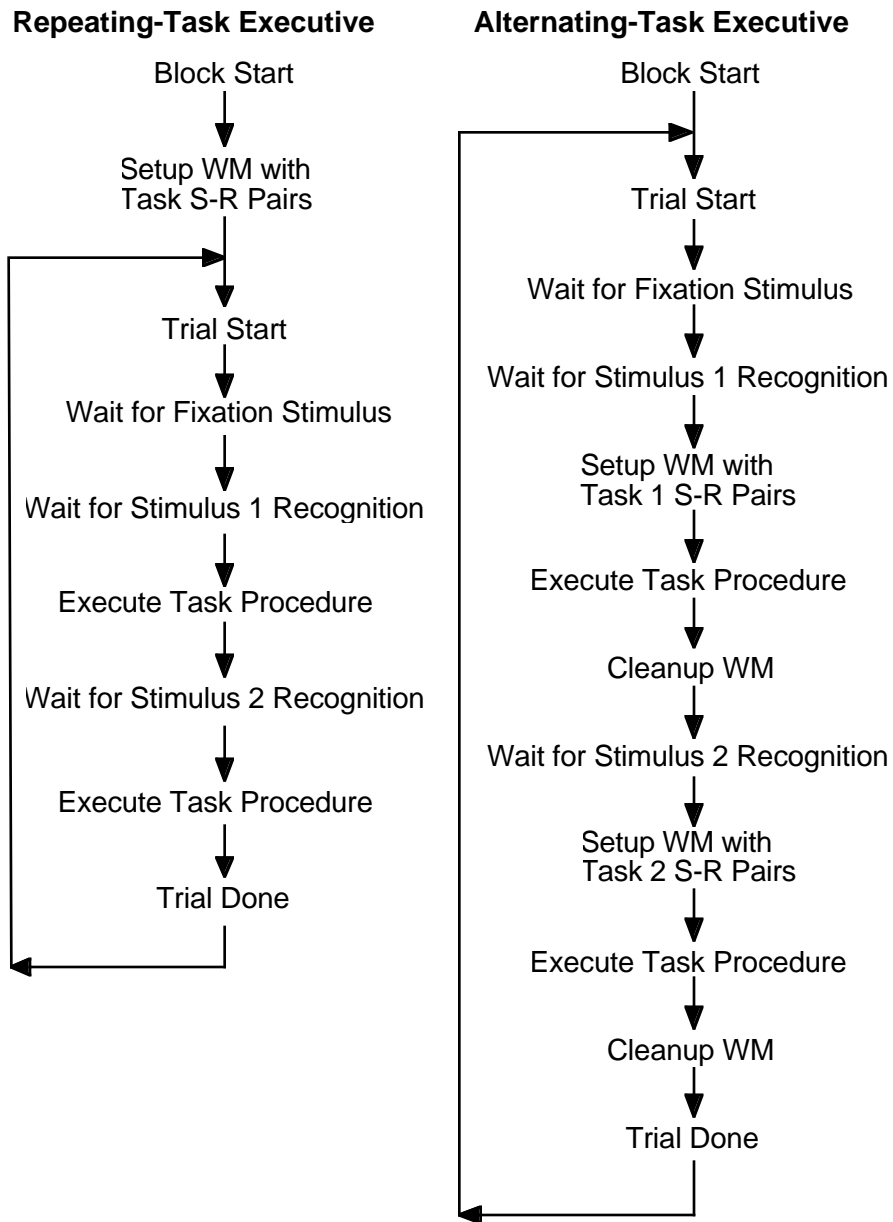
Repeating-Task Executive

Block Start

Setup WM with Task S-R Pairs

Trial Start

Wait for Fixation Stimulus

Wait for Stimulus 1 Recognition

Execute Task Procedure

Wait for Stimulus 2 Recognition

Execute Task Procedure

Trial Done

Alternating-Task Executive

Block Start

Trial Start

Wait for Fixation Stimulus

Wait for Stimulus 1 Recognition

Setup WM with Task 1 S-R Pairs

Execute Task Procedure

Cleanup WM

Wait for Stimulus 2 Recognition

Setup WM with Task 2 S-R Pairs

Execute Task Procedure

Cleanup WM

Trial Done